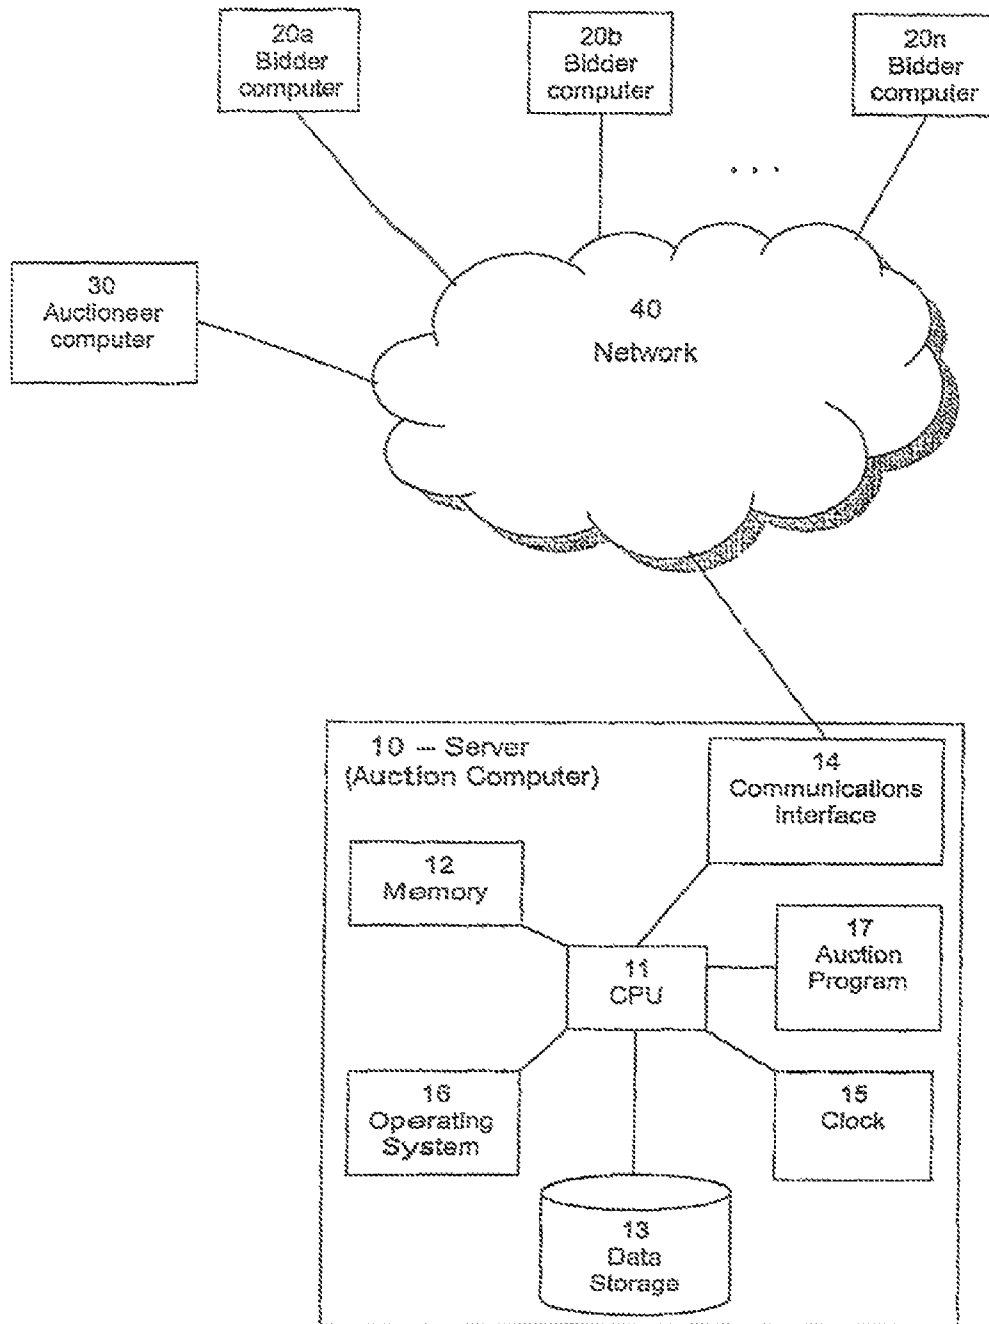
20a
Bidder
computer

20b
Bidder
computer

20n
Bidder
computer

. . .

30
Auctioneer
computer

40
Network

10 — Server
(Auction Computer)

14
Communications
Interface

12
Memory

17
Auction
Program

11
CPU

16
Operating
System

15
Clock

13
Data
Storage